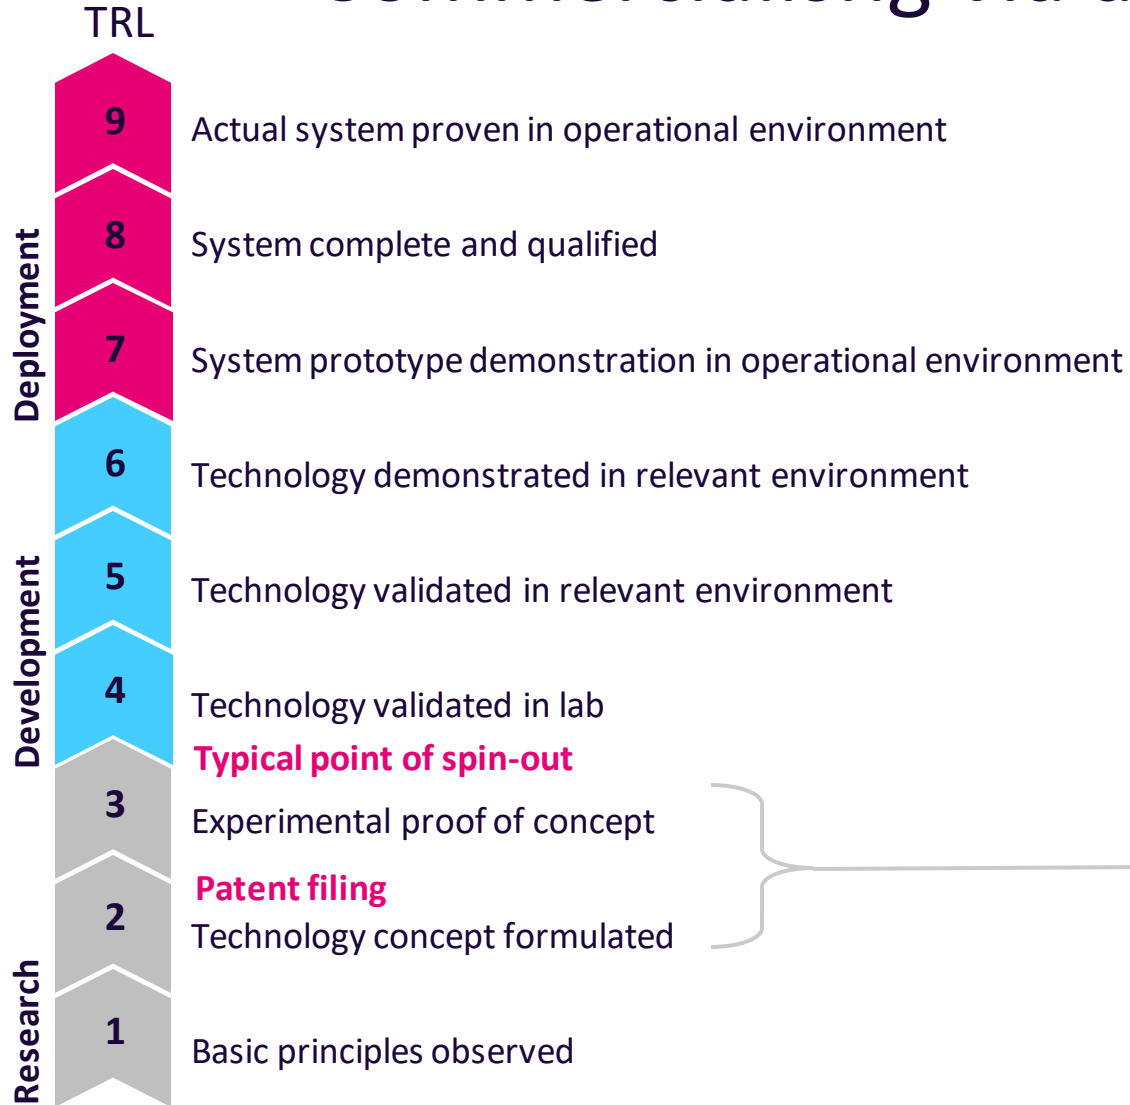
TRL

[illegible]

9 Actual system proven in operational environment

8 System complete and qualified

7 System prototype demonstration in operational environment

6 Technology demonstrated in relevant environment

5 Technology validated in relevant environment

4 Technology validated in lab

Typical point of spin-out

3 Experimental proof of concept

Patent filing

2 Technology concept formulated

1 Basic principles observed

Deployment

Development

Research